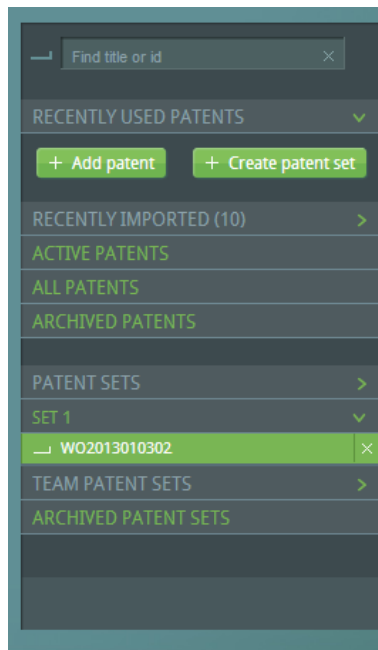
Find title or id ×

RECENTLY USED PATENTS

+ Add patent

+ Create patent set

RECENTLY IMPORTED (10)

ACTIVE PATENTS

ALL PATENTS

ARCHIVED PATENTS

PATENT SETS

SET 1

WO2013010302 ×

TEAM PATENT SETS

ARCHIVED PATENT SETS